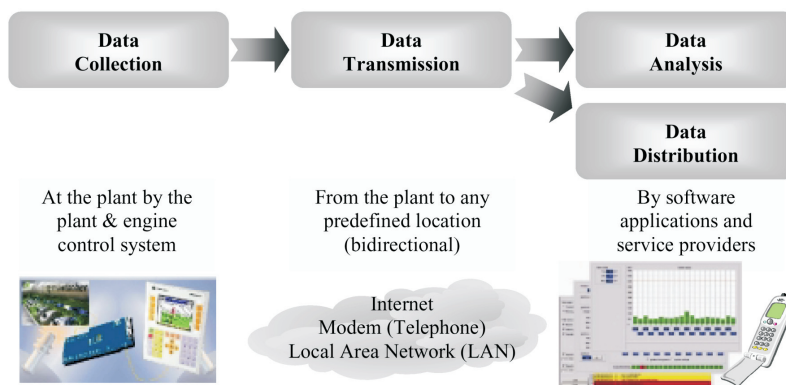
Data Collection

Data Transmission

Data Analysis

Data Distribution

At the plant by the plant & engine control system

From the plant to any predefined location (bidirectional)

By software applications and service providers

Internet
Modem (Telephone)
Local Area Network (LAN)